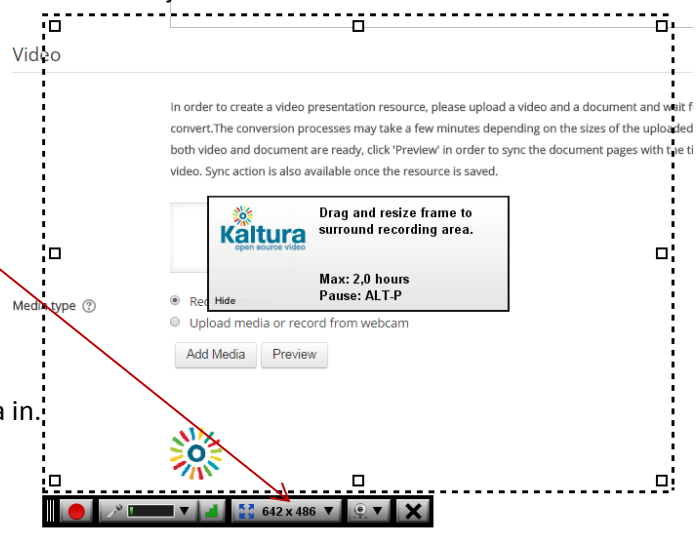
Video

In order to create a video presentation resource, please upload a video and a document and wait f convert.The conversion processes may take a few minutes depending on the sizes of the uploaded both video and document are ready, click 'Preview' in order to sync the document pages with the ti video. Sync action is also available once the resource is saved.

Kaltura
open source video

Drag and resize frame to surround recording area.

Max: 2,0 hours
Pause: ALT-P

Hide

Media type

Rec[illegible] screen

Upload media or record from webcam

Add Media Preview

a in.

642 x 486